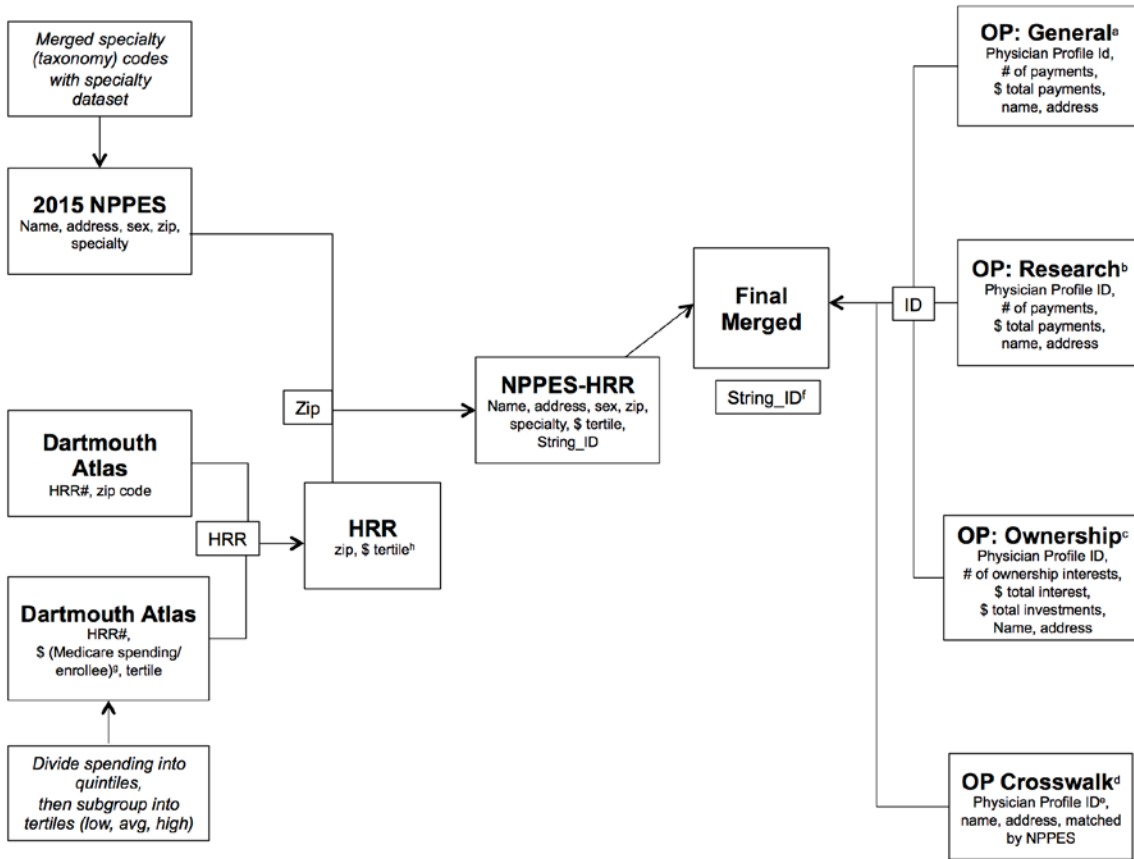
Merged specialty (taxonomy) codes with specialty dataset

2015 NPPES
Name, address, sex, zip, specialty

Dartmouth Atlas
HRR#, zip code

HRR

Dartmouth Atlas
HRR#, \$ (Medicare spending/ enrollee)$^{g}$, tertile

Divide spending into quintiles, then subgroup into tertiles (low, avg, high)

Zip

HRR
zip, \$ tertile$^{h}$

NPPES-HRR
Name, address, sex, zip, specialty, \$ tertile, String_ID

Final Merged

String_ID$^{f}$

ID

OP: General$^{a}$
Physician Profile Id, # of payments, \$ total payments, name, address

OP: Research$^{b}$
Physician Profile ID, # of payments, \$ total payments, name, address

OP: Ownership$^{c}$
Physician Profile ID, # of ownership interests, \$ total interest, \$ total investments, Name, address

OP Crosswalk$^{d}$
Physician Profile ID$^{e}$, name, address, matched by NPPES